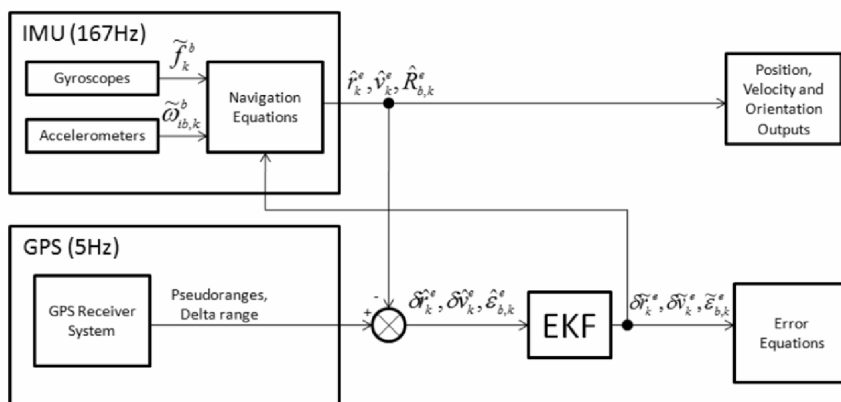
IMU (167Hz)

Gyroscopes

$\widetilde{f}_k^b$

Accelerometers

$\widetilde{\omega}_{ib,k}^b$

Navigation Equations

$\hat{r}_k^e, \hat{v}_k^e, \hat{R}_{b,k}^e$

Position, Velocity and Orientation Outputs

GPS (5Hz)

GPS Receiver System

Pseudoranges, Delta range

-

+

$\delta\hat{r}_k^e, \delta\hat{v}_k^e, \hat{\varepsilon}_{b,k}^e$

EKF

$\delta\widetilde{r}_k^e, \delta\widetilde{v}_k^e, \widetilde{\varepsilon}_{b,k}^e$

Error Equations